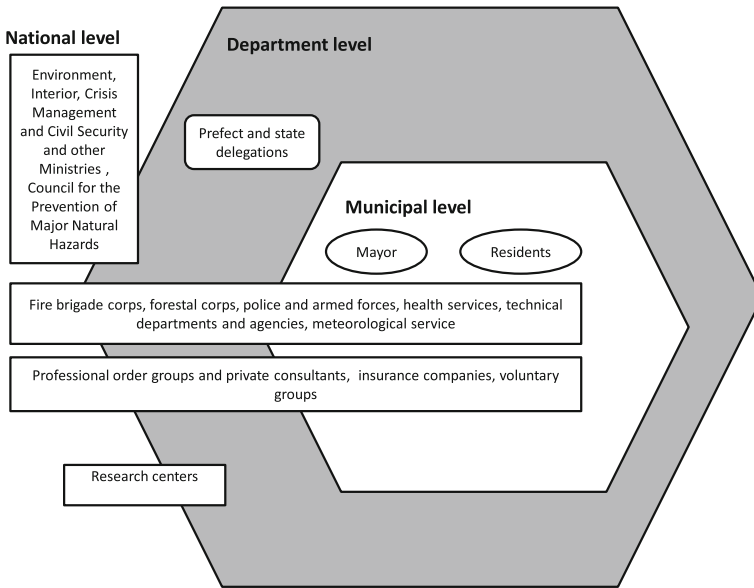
National level

Environment, Interior, Crisis Management and Civil Security and other Ministries , Council for the Prevention of Major Natural Hazards

Department level

Prefect and state delegations

Municipal level

Mayor

Residents

Fire brigade corps, forestal corps, police and armed forces, health services, technical departments and agencies, meteorological service

Professional order groups and private consultants, insurance companies, voluntary groups

Research centers